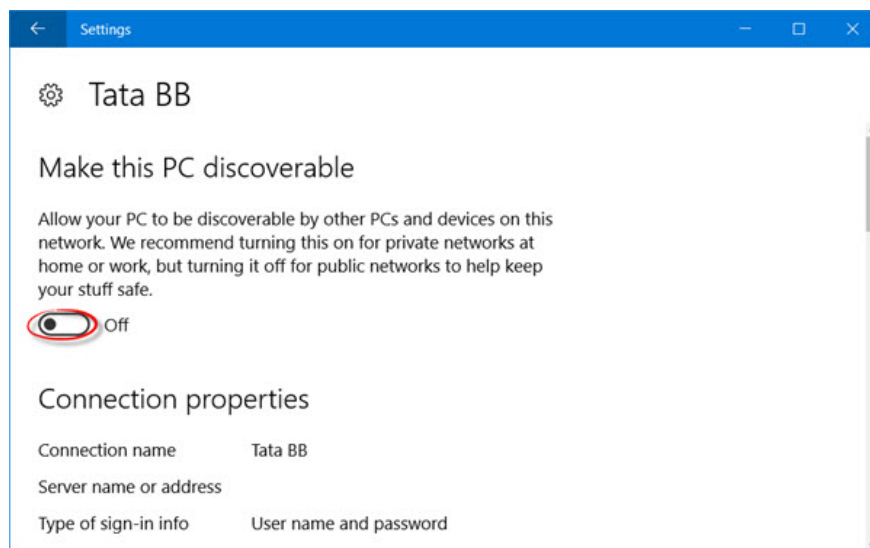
Settings

Tata BB

Make this PC discoverable

Allow your PC to be discoverable by other PCs and devices on this network. We recommend turning this on for private networks at home or work, but turning it off for public networks to help keep your stuff safe.

Off

Connection properties

| | |
|---|---|
| Connection name | Tata BB |
| Server name or address | |
| Type of sign-in info | User name and password |